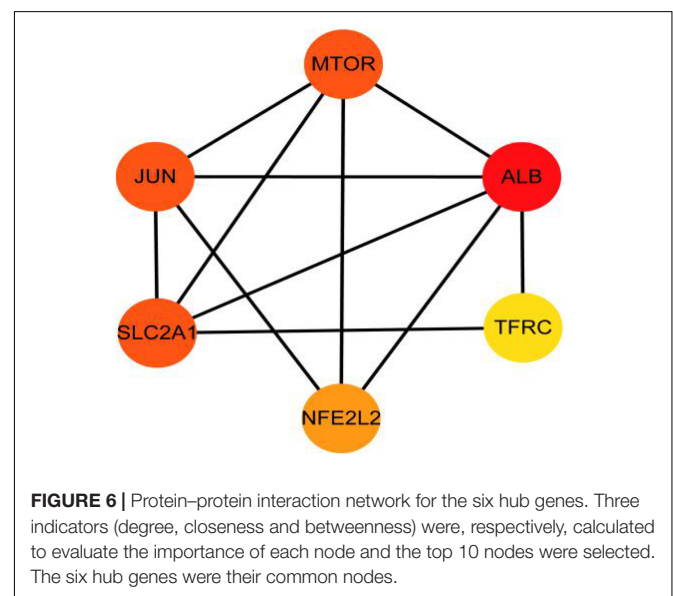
MTOR
JUN
ALB
SLC2A1
TFRC
NFE2L2

**FIGURE 6 |** Protein–protein interaction network for the six hub genes. Three indicators (degree, closeness and betweenness) were, respectively, calculated to evaluate the importance of each node and the top 10 nodes were selected. The six hub genes were their common nodes.